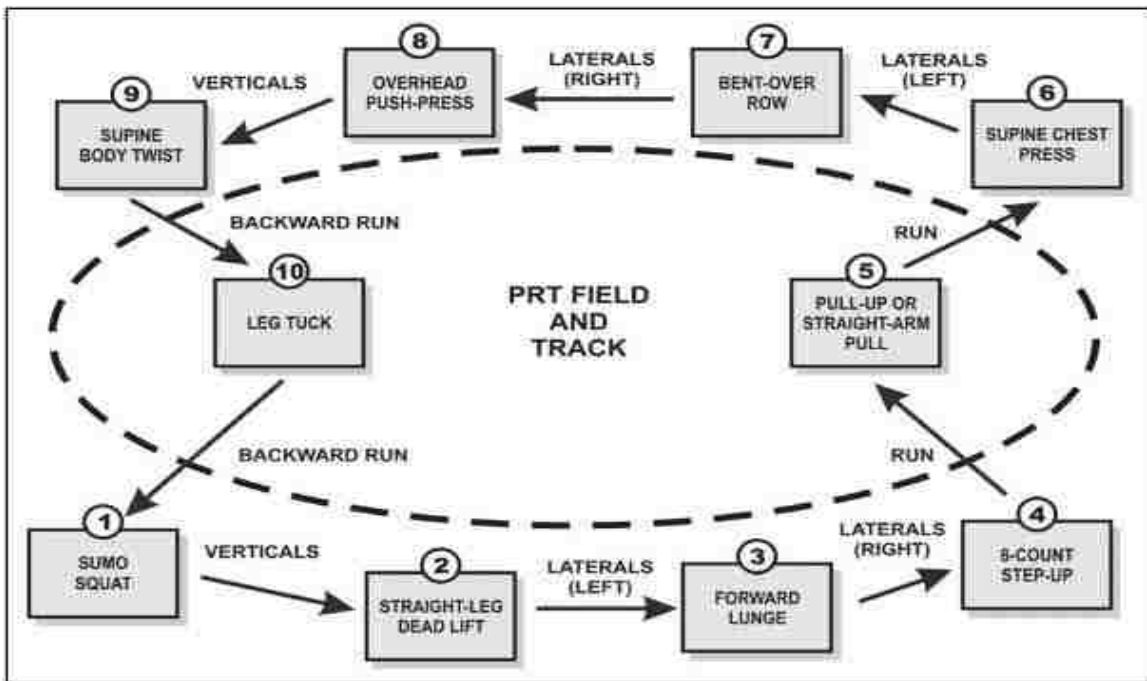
8
OVERHEAD PUSH-PRESS

LATERALS (RIGHT)

7
BENT-OVER ROW

LATERALS (LEFT)

VERTICALS

9
SUPINE BODY TWIST

6
SUPINE CHEST PRESS

BACKWARD RUN

RUN

10
LEG TUCK

PRT FIELD AND TRACK

5
PULL-UP OR STRAIGHT-ARM PULL

BACKWARD RUN

RUN

1
SUMO SQUAT

VERTICALS

2
STRAIGHT-LEG DEAD LIFT

LATERALS (LEFT)

3
FORWARD LUNGE

LATERALS (RIGHT)

4
8-COUNT STEP-UP